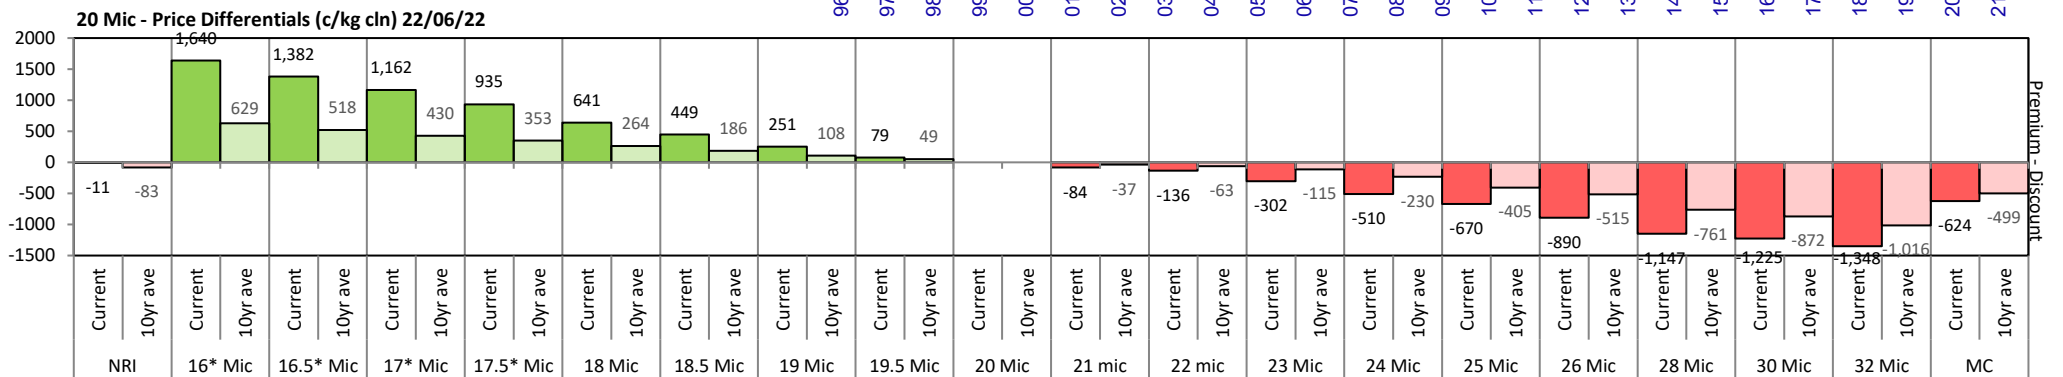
20 Mic - Price Differentials (c/kg cln) 22/06/22

2000
1500
1000
500
0
-500
-1000
-1500

Premium - Discount

-11 -83
1,640 629
1,382 518
1,162 430
935 353
641 264
449 186
251 108
79 49
-84 -37
-136 -63
-302 -115
-510 -230
-670 -405
-890 -515
-1,147 -761
-1,225 -872
-1,348 -1,016
-624 -499

Current 10yr ave Current 10yr ave Current 10yr ave Current 10yr ave Current 10yr ave Current 10yr ave Current 10yr ave Current 10yr ave Current 10yr ave Current 10yr ave Current 10yr ave Current 10yr ave Current 10yr ave Current 10yr ave Current 10yr ave Current 10yr ave Current 10yr ave Current 10yr ave Current 10yr ave Current 10yr ave

NRI 16* Mic 16.5* Mic 17* Mic 17.5* Mic 18 Mic 18.5 Mic 19 Mic 19.5 Mic 20 Mic 21 mic 22 mic 23 Mic 24 Mic 25 Mic 26 Mic 28 Mic 30 Mic 32 Mic MC

96 97 98 99 00 01 02 03 04 05 06 07 08 09 10 11 12 13 14 15 16 17 18 19 20 21